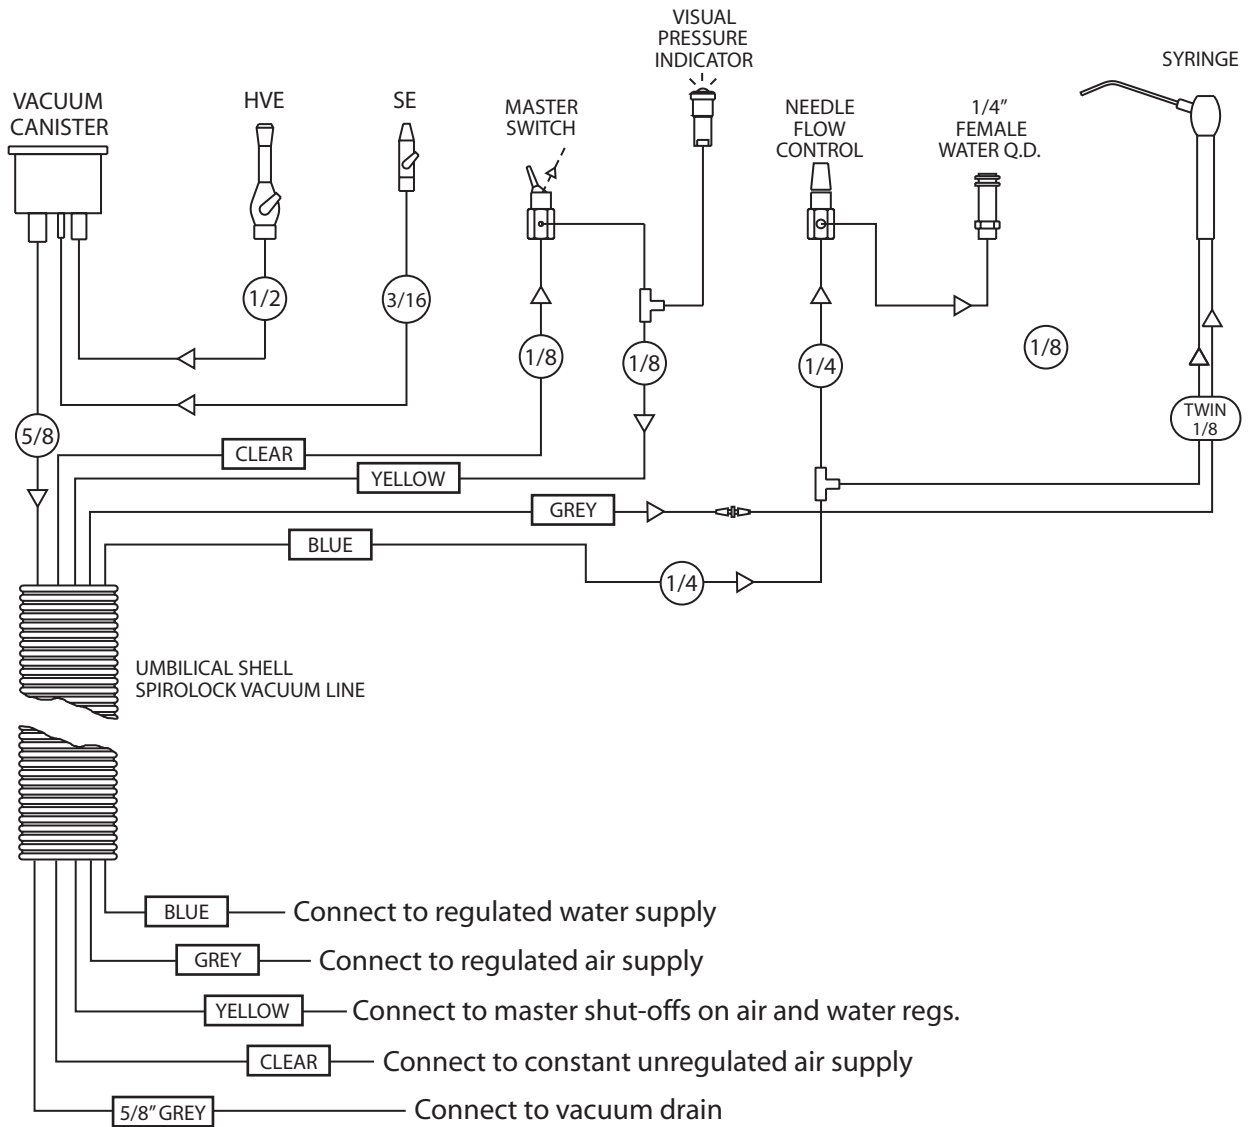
VISUAL PRESSURE INDICATOR

SYRINGE

VACUUM CANISTER

HVE

SE

MASTER SWITCH

NEEDLE FLOW CONTROL

1/4″ FEMALE WATER Q.D.

1/2

3/16

1/8

1/8

1/4

1/8

TWIN 1/8

5/8

CLEAR

YELLOW

GREY

BLUE

1/4

UMBILICAL SHELL SPIROLOCK VACUUM LINE

BLUE Connect to regulated water supply

GREY Connect to regulated air supply

YELLOW Connect to master shut-offs on air and water regs.

CLEAR Connect to constant unregulated air supply

5/8″ GREY Connect to vacuum drain